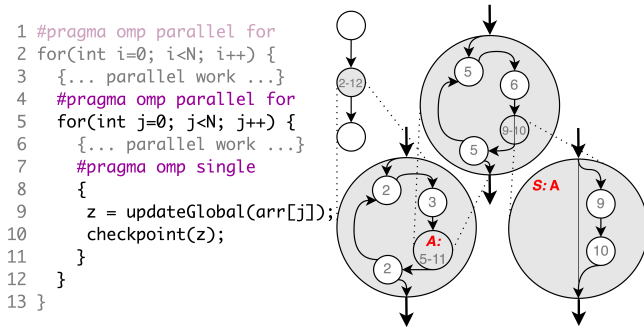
1 #pragma omp parallel for
2 for(int i=0; i<N; i++) {
3 {... parallel work ...}
4 #pragma omp parallel for
5 for(int j=0; j<N; j++) {
6 {... parallel work ...}
7 #pragma omp single
8 {
9 z = updateGlobal(arr[j]);
10 checkpoint(z);
11 }
12 }
13 }

2-12
5
6
9-10
5
2
3
A:
5-11
2
S: A
9
10